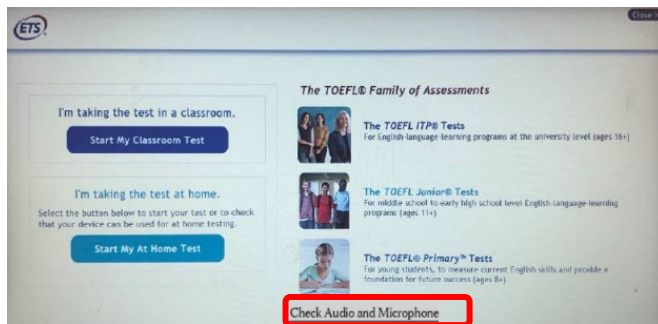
ETS

Close

I'm taking the test in a classroom.

Start My Classroom Test

I'm taking the test at home.

Select the button below to start your test or to check that your device can be used for at home testing.

Start My At Home Test

The TOEFL® Family of Assessments

The TOEFL ITP® Tests
For English-language-learning programs at the university level (ages 16+)

The TOEFL Junior® Tests
For middle school to early high school level English-language-learning programs (ages 11+)

The TOEFL® Primary™ Tests
For young students, to measure current English skills and provide a foundation for future success (ages 8+)

Check Audio and Microphone